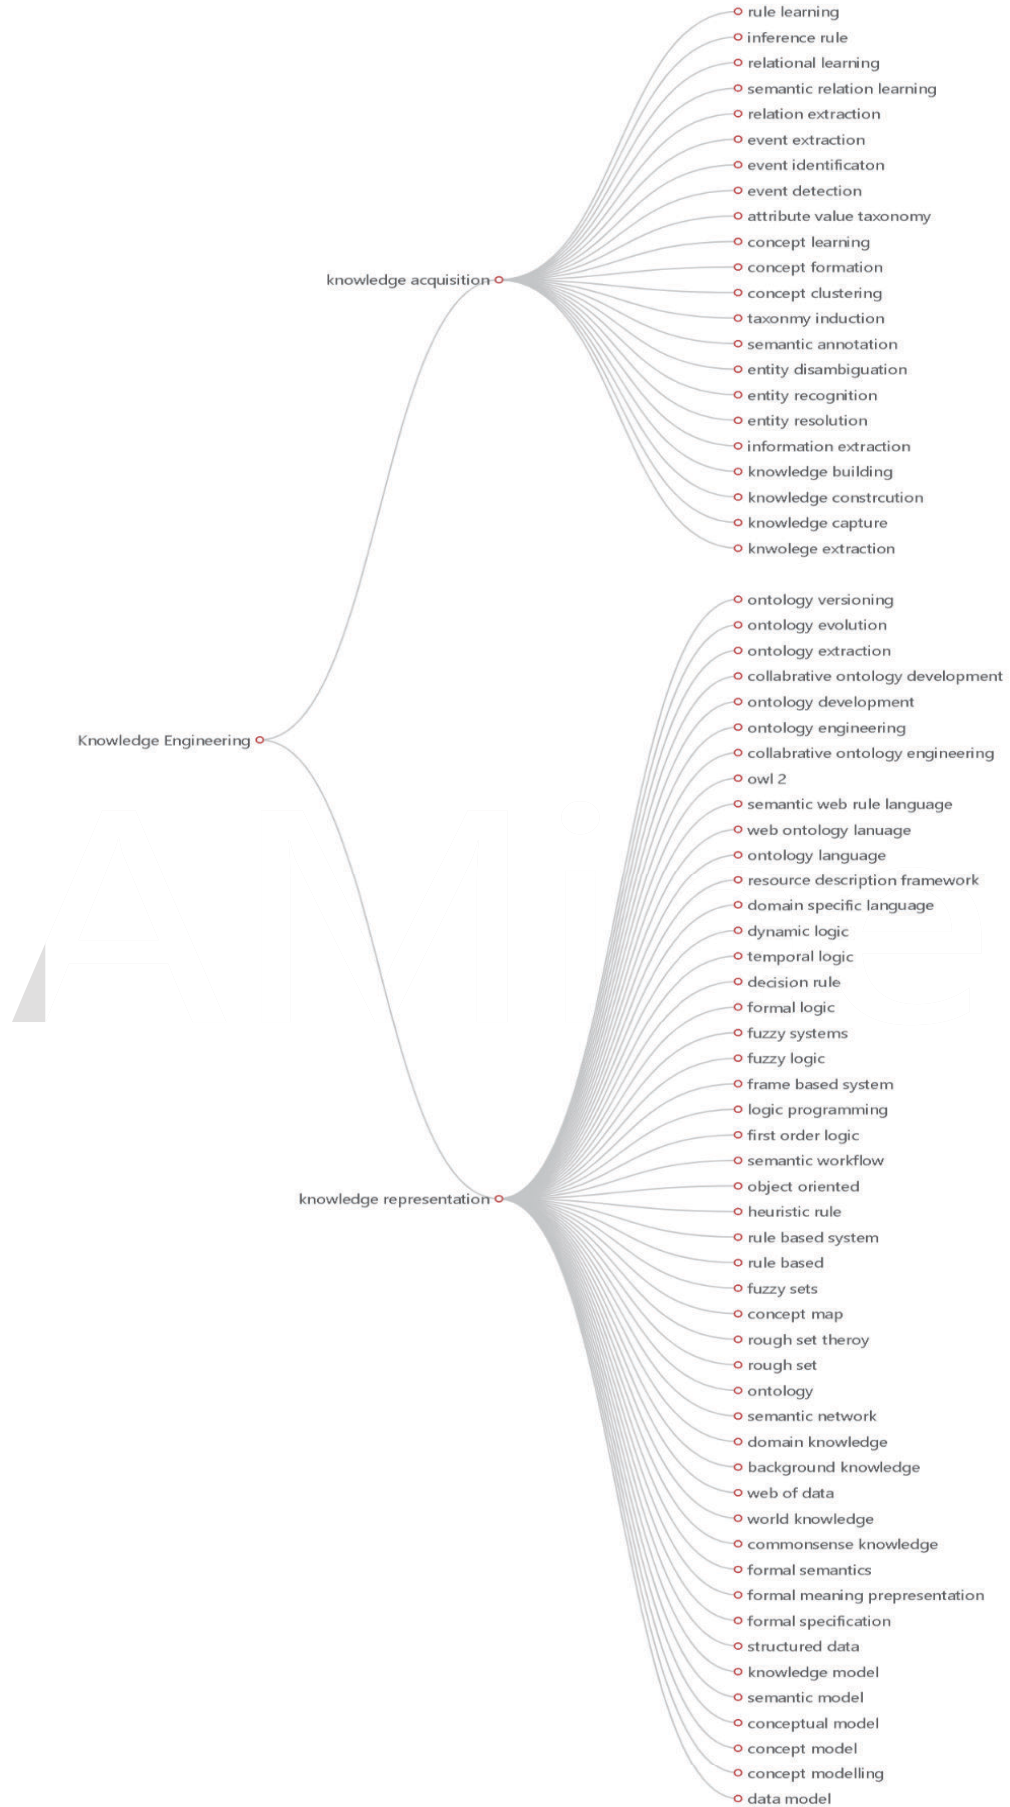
Knowledge Engineering

knowledge acquisition

rule learning
inference rule
relational learning
semantic relation learning
relation extraction
event extraction
event identificaton
event detection
attribute value taxonomy
concept learning
concept formation
concept clustering
taxonmy induction
semantic annotation
entity disambiguation
entity recognition
entity resolution
information extraction
knowledge building
knowledge constrcution
knowledge capture
knwolege extraction

knowledge representation

ontology versioning
ontology evolution
ontology extraction
collabrative ontology development
ontology development
ontology engineering
collabrative ontology engineering
owl 2
semantic web rule language
web ontology lanuage
ontology language
resource description framework
domain specific language
dynamic logic
temporal logic
decision rule
formal logic
fuzzy systems
fuzzy logic
frame based system
logic programming
first order logic
semantic workflow
object oriented
heuristic rule
rule based system
rule based
fuzzy sets
concept map
rough set theroy
rough set
ontology
semantic network
domain knowledge
background knowledge
web of data
world knowledge
commonsense knowledge
formal semantics
formal meaning prepresentation
formal specification
structured data
knowledge model
semantic model
conceptual model
concept model
concept modelling
data model